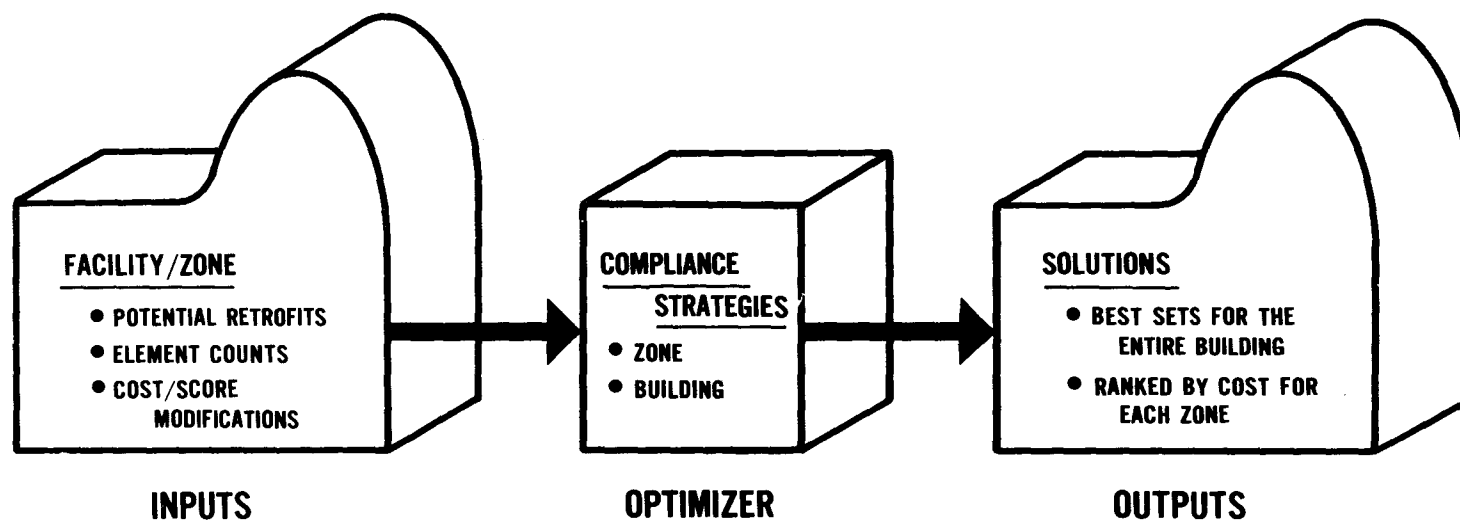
FACILITY/ZONE
• POTENTIAL RETROFITS
• ELEMENT COUNTS
• COST/SCORE MODIFICATIONS

INPUTS

COMPLIANCE STRATEGIES
• ZONE
• BUILDING

OPTIMIZER

SOLUTIONS
• BEST SETS FOR THE ENTIRE BUILDING
• RANKED BY COST FOR EACH ZONE

OUTPUTS